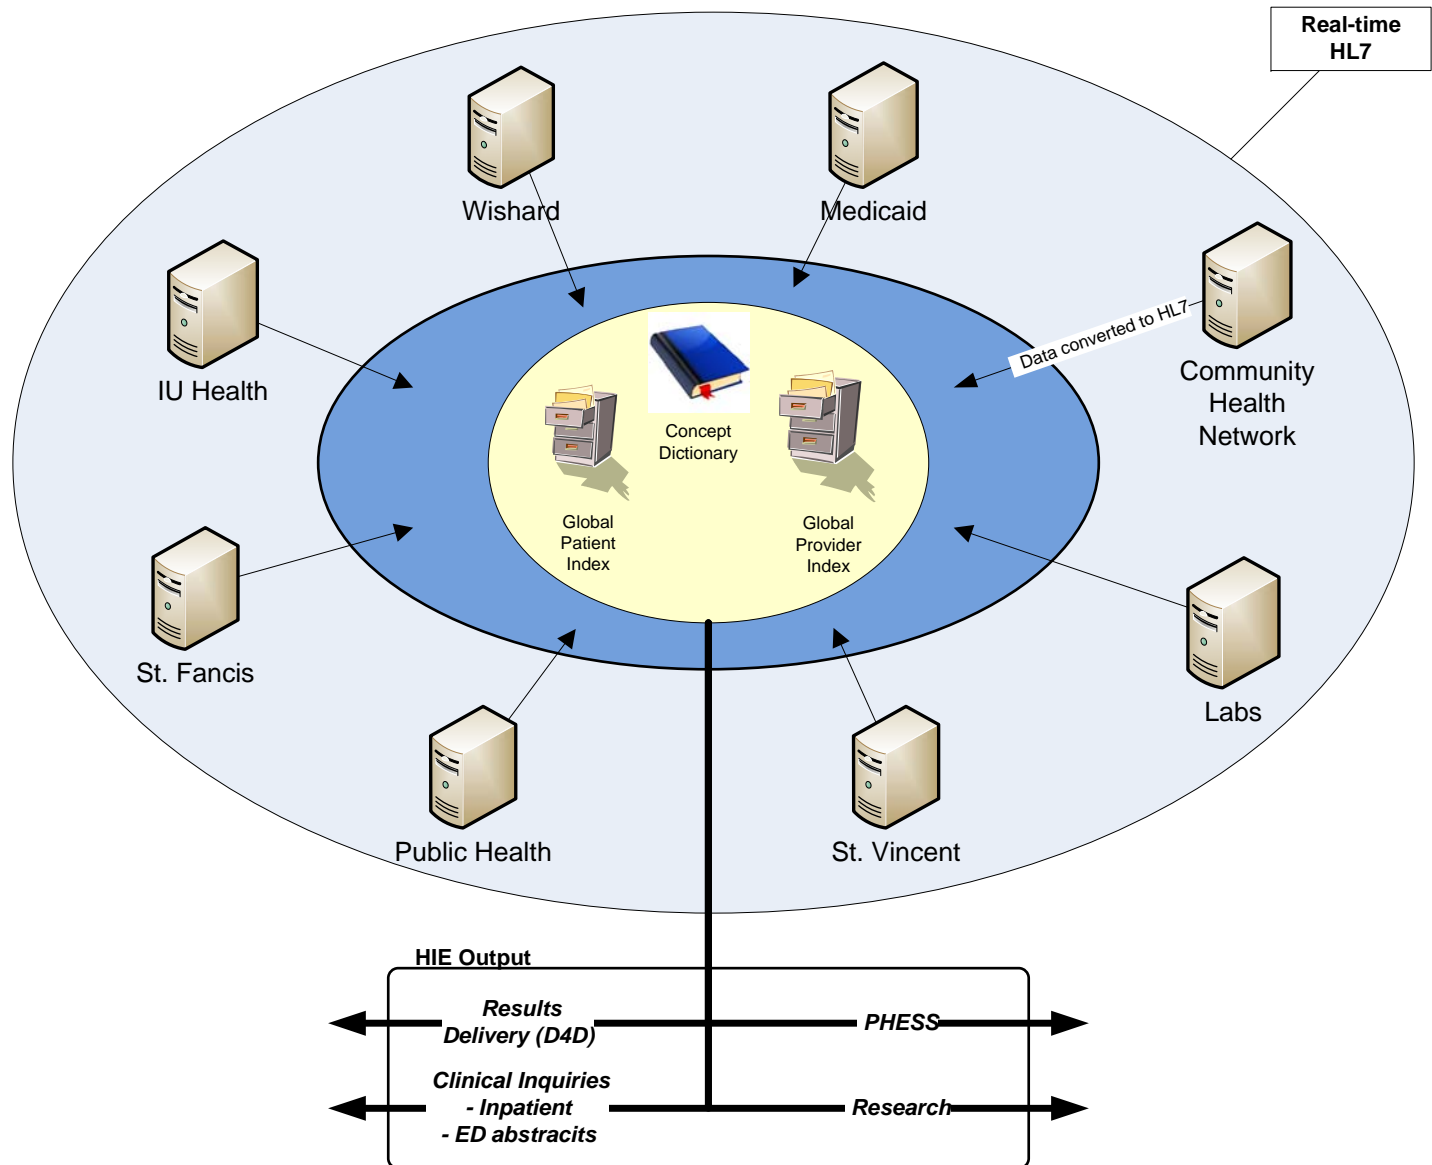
Real-time HL7

Wishard

Medicaid

IU Health

Data converted to HL7

Community Health Network

Concept Dictionary

Global Patient Index

Global Provider Index

St. Fancis

Labs

Public Health

St. Vincent

HIE Output

Results Delivery (D4D)

PHESS

Clinical Inquiries
- Inpatient
- ED abstracits

Research